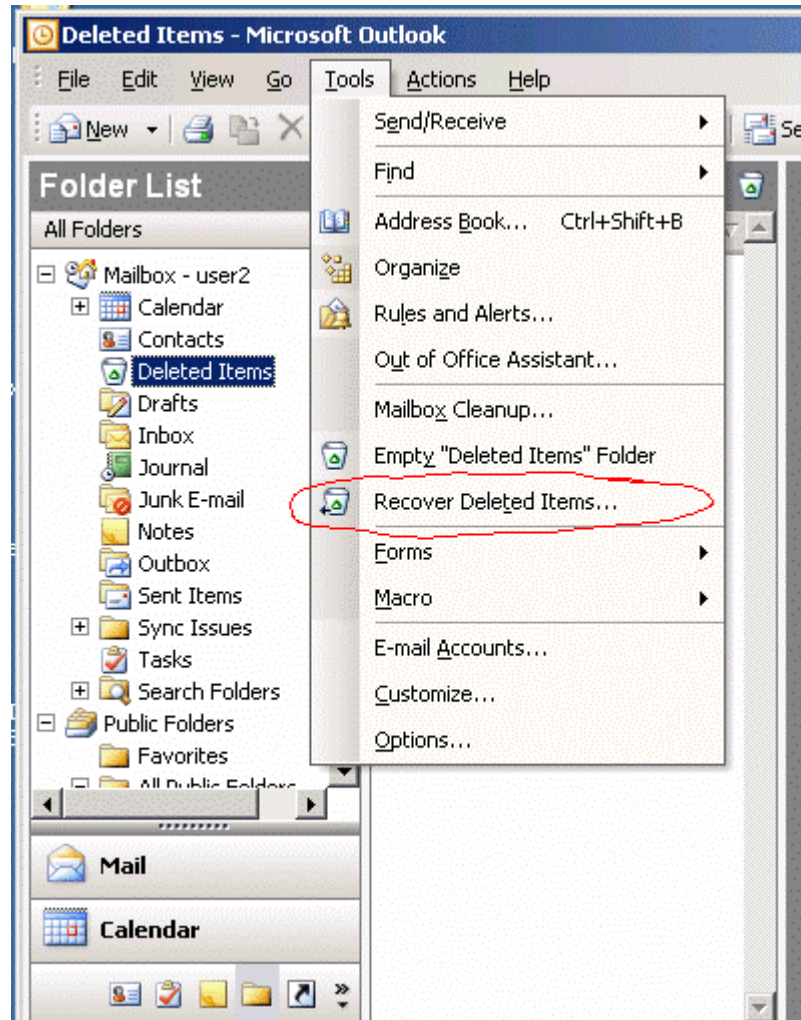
Deleted Items - Microsoft Outlook

File Edit View Go Tools Actions Help

New

Se

Folder List

All Folders

Mailbox - user2
Calendar
Contacts
Deleted Items
Drafts
Inbox
Journal
Junk E-mail
Notes
Outbox
Sent Items
Sync Issues
Tasks
Search Folders
Public Folders
Favorites
All Public Folders

Mail

Calendar

Send/Receive
Find
Address Book... Ctrl+Shift+B
Organize
Rules and Alerts...
Out of Office Assistant...
Mailbox Cleanup...
Empty "Deleted Items" Folder
Recover Deleted Items...
Forms
Macro
E-mail Accounts...
Customize...
Options...